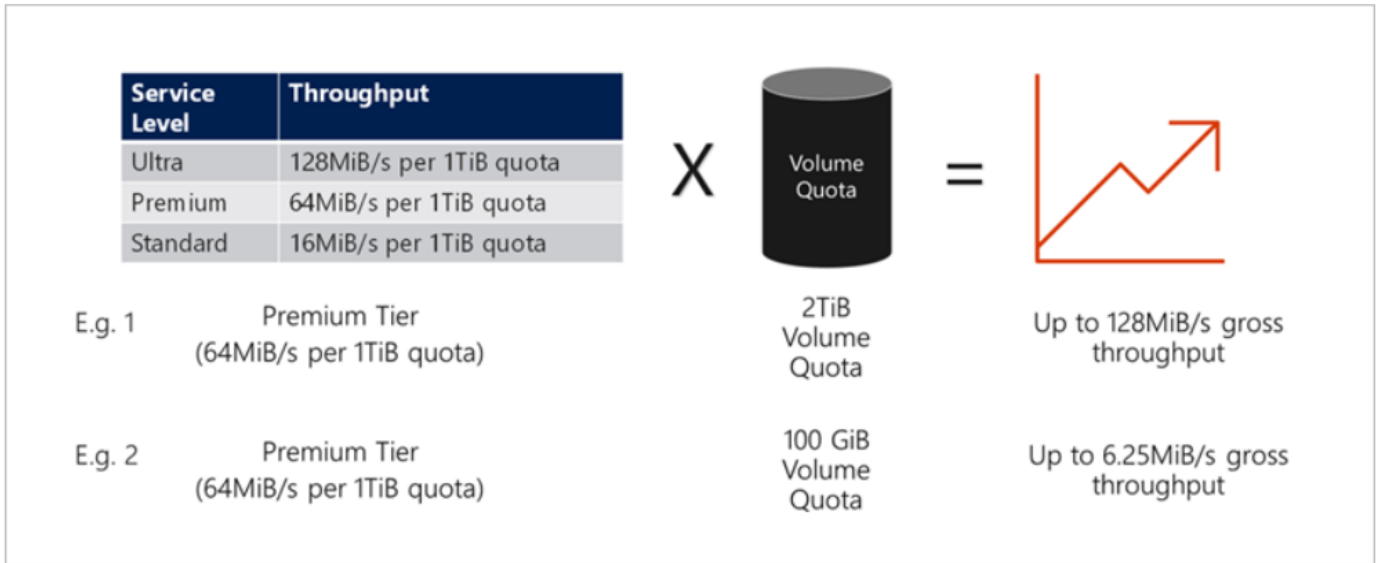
| Service Level | Throughput |
|---|---|
| Ultra | 128MiB/s per 1TiB quota |
| Premium | 64MiB/s per 1TiB quota |
| Standard | 16MiB/s per 1TiB quota |

X

Volume Quota

=

E.g. 1 Premium Tier (64MiB/s per 1TiB quota)

2TiB Volume Quota

Up to 128MiB/s gross throughput

E.g. 2 Premium Tier (64MiB/s per 1TiB quota)

100 GiB Volume Quota

Up to 6.25MiB/s gross throughput